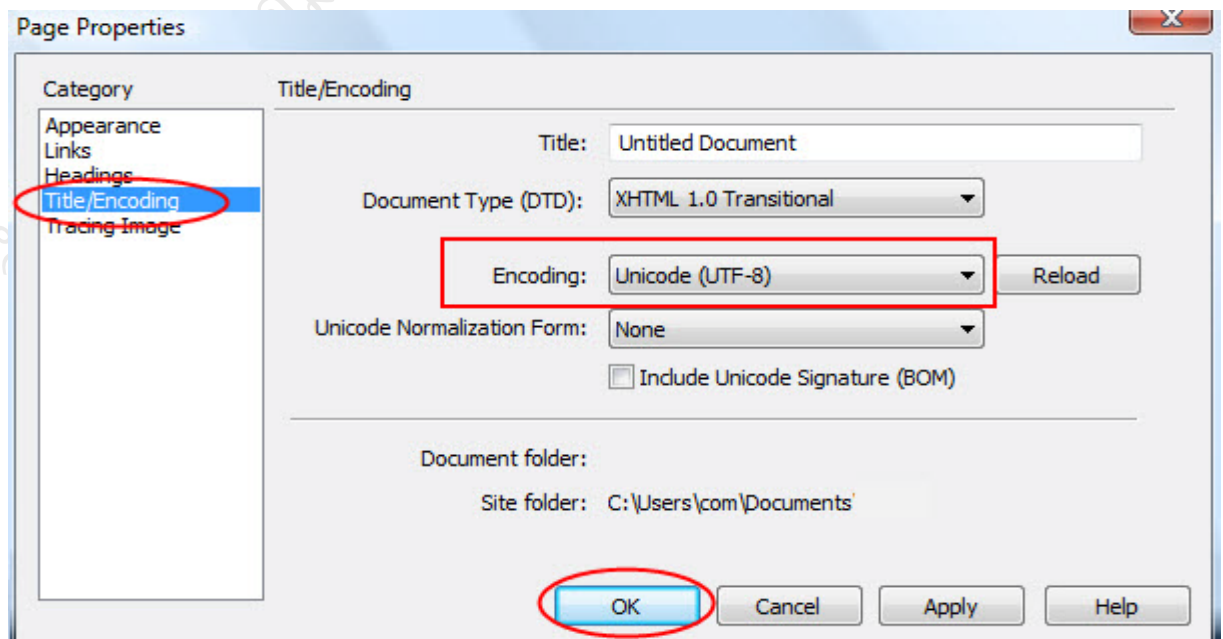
Page Properties

Category

Appearance
Links
Headings
Title/Encoding
Tracing Image

Title/Encoding

Title: Untitled Document

Document Type (DTD): XHTML 1.0 Transitional

Encoding: Unicode (UTF-8)

Reload

Unicode Normalization Form: None

Include Unicode Signature (BOM)

Document folder:

Site folder: C:\Users\com\Documents'

OK

Cancel

Apply

Help